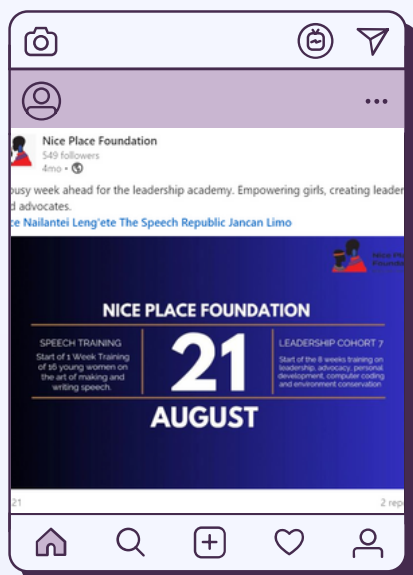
Nice Place Foundation
549 followers
4mo •

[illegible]busy week ahead for the leadership academy. Empowering girls, creating leader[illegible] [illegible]d advocates.
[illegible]ce Nailantei Leng'ete The Speech Republic Jancan Limo

Nice Place Foundation

NICE PLACE FOUNDATION

SPEECH TRAINING
Start of 1 Week Training of 16 young women on the art of making and writing speech.

21
AUGUST

LEADERSHIP COHORT 7
Start of the 8 weeks training on leadership, advocacy, personal development, computer coding and environment conservation

21
2 rep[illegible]